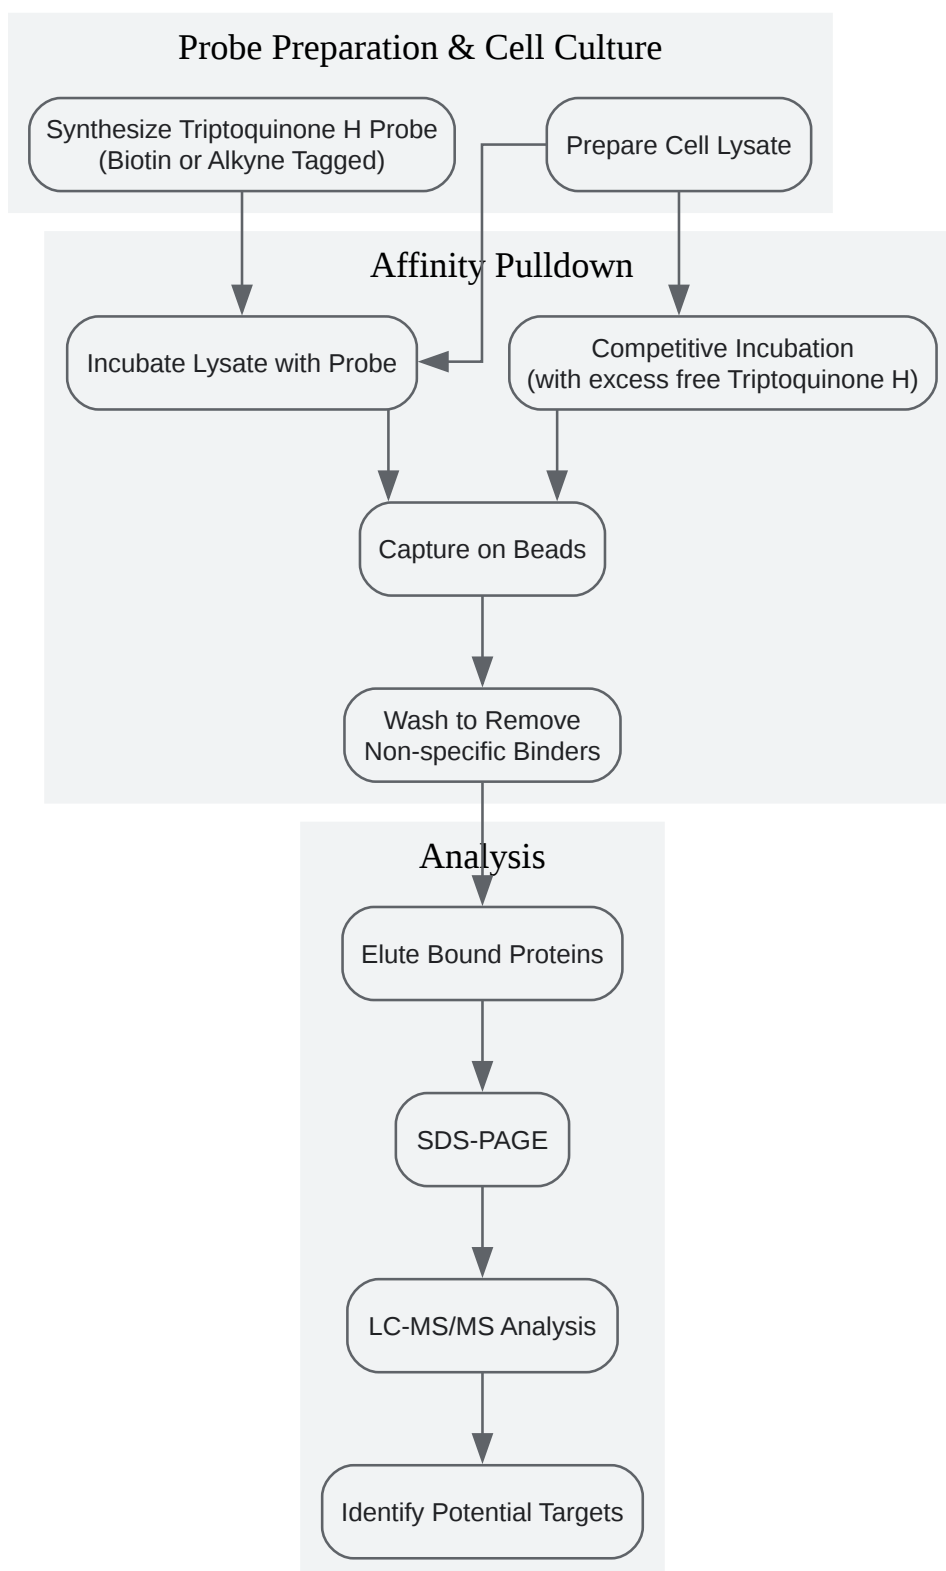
Probe Preparation & Cell Culture

Synthesize Triptoquinone H Probe (Biotin or Alkyne Tagged)

Prepare Cell Lysate

Affinity Pulldown

Incubate Lysate with Probe

Competitive Incubation (with excess free Triptoquinone H)

Capture on Beads

Wash to Remove Non-specific Binders

Analysis

Elute Bound Proteins

SDS-PAGE

LC-MS/MS Analysis

Identify Potential Targets